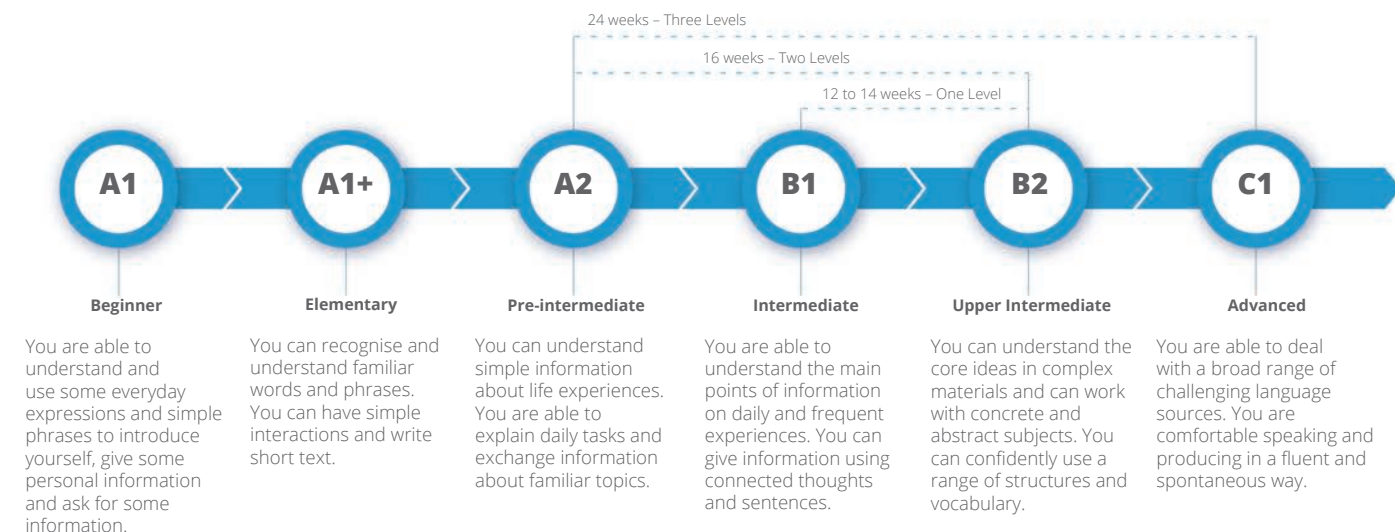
24 weeks – Three Levels

16 weeks – Two Levels

12 to 14 weeks – One Level

A1

A1+

A2

B1

B2

C1

Beginner

You are able to understand and use some everyday expressions and simple phrases to introduce yourself, give some personal information and ask for some information.

Elementary

You can recognise and understand familiar words and phrases. You can have simple interactions and write short text.

Pre-intermediate

You can understand simple information about life experiences. You are able to explain daily tasks and exchange information about familiar topics.

Intermediate

You are able to understand the main points of information on daily and frequent experiences. You can give information using connected thoughts and sentences.

Upper Intermediate

You can understand the core ideas in complex materials and can work with concrete and abstract subjects. You can confidently use a range of structures and vocabulary.

Advanced

You are able to deal with a broad range of challenging language sources. You are comfortable speaking and producing in a fluent and spontaneous way.